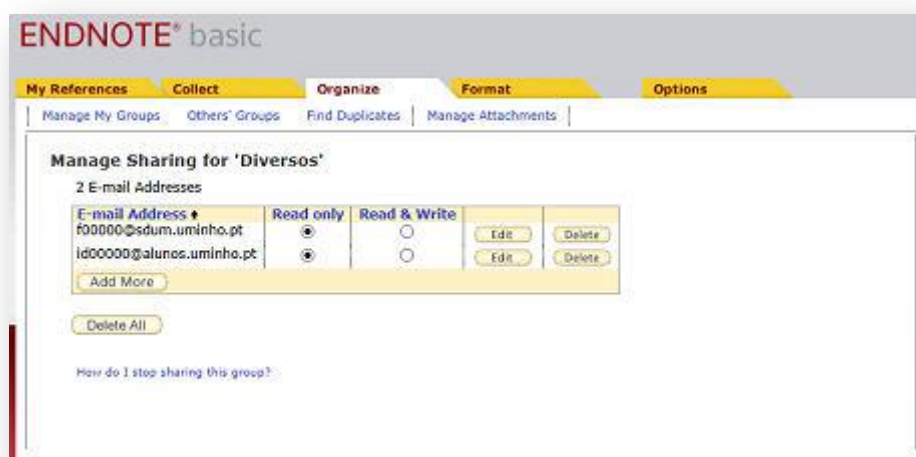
ENDNOTE® basic

My References | Collect | Organize | Format | Options

Manage My Groups | Others' Groups | Find Duplicates | Manage Attachments

Manage Sharing for 'Diversos'

2 E-mail Addresses

| E-mail Address ♦ | Read only | Read & Write | | |
|---|---|---|---|---|
| f00000@sdum.uminho.pt | ◉ | ○ | Edit | Delete |
| id00000@alunos.uminho.pt | ◉ | ○ | Edit | Delete |

Add More

Delete All

How do I stop sharing this group?